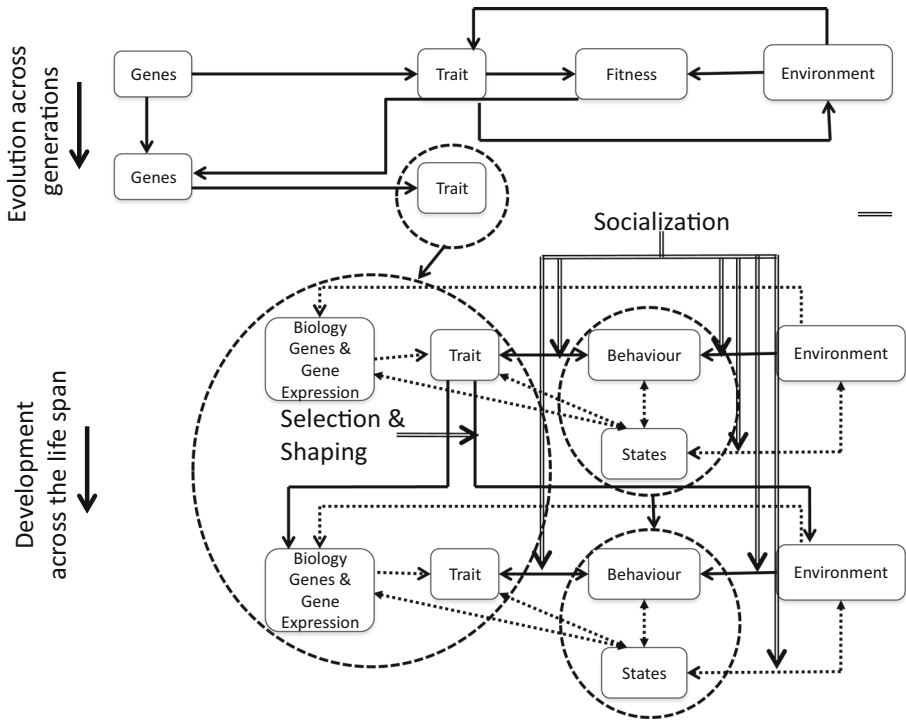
Evolution across generations

Genes

Trait

Fitness

Environment

Genes

Trait

Socialization

Development across the life span

Biology Genes & Gene Expression

Trait

Behaviour

Environment

Selection & Shaping

States

Biology Genes & Gene Expression

Trait

Behaviour

Environment

States